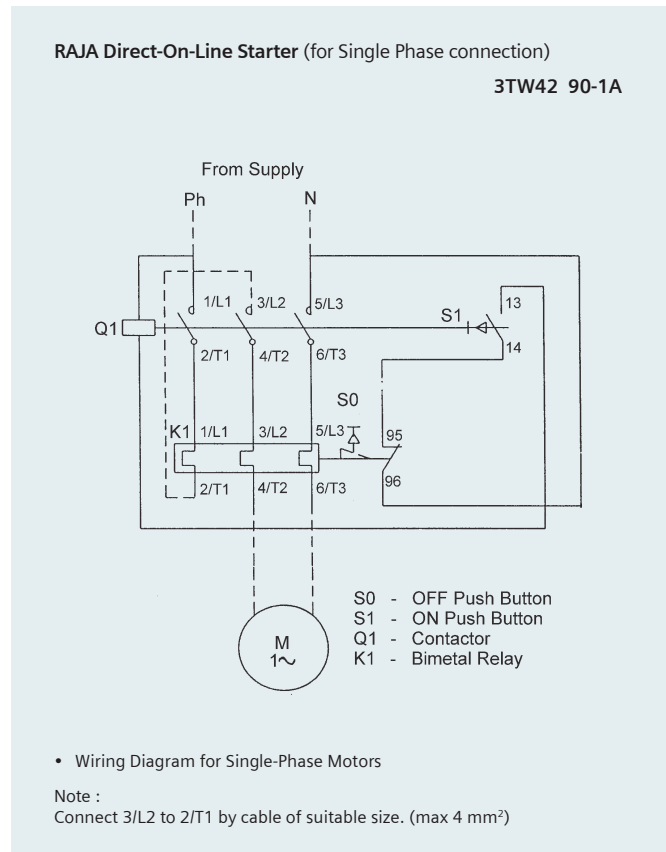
**RAJA Direct-On-Line Starter** (for Single Phase connection)

**3TW42 90-1A**

From Supply

Ph

N

1/L1

3/L2

5/L3

S1

13

Q1

14

2/T1

4/T2

6/T3

S0

K1

1/L1

3/L2

5/L3

95

96

2/T1

4/T2

6/T3

M
1~

S0 - OFF Push Button
S1 - ON Push Button
Q1 - Contactor
K1 - Bimetal Relay

• Wiring Diagram for Single-Phase Motors

Note :
Connect 3/L2 to 2/T1 by cable of suitable size. (max 4 mm$^2$)